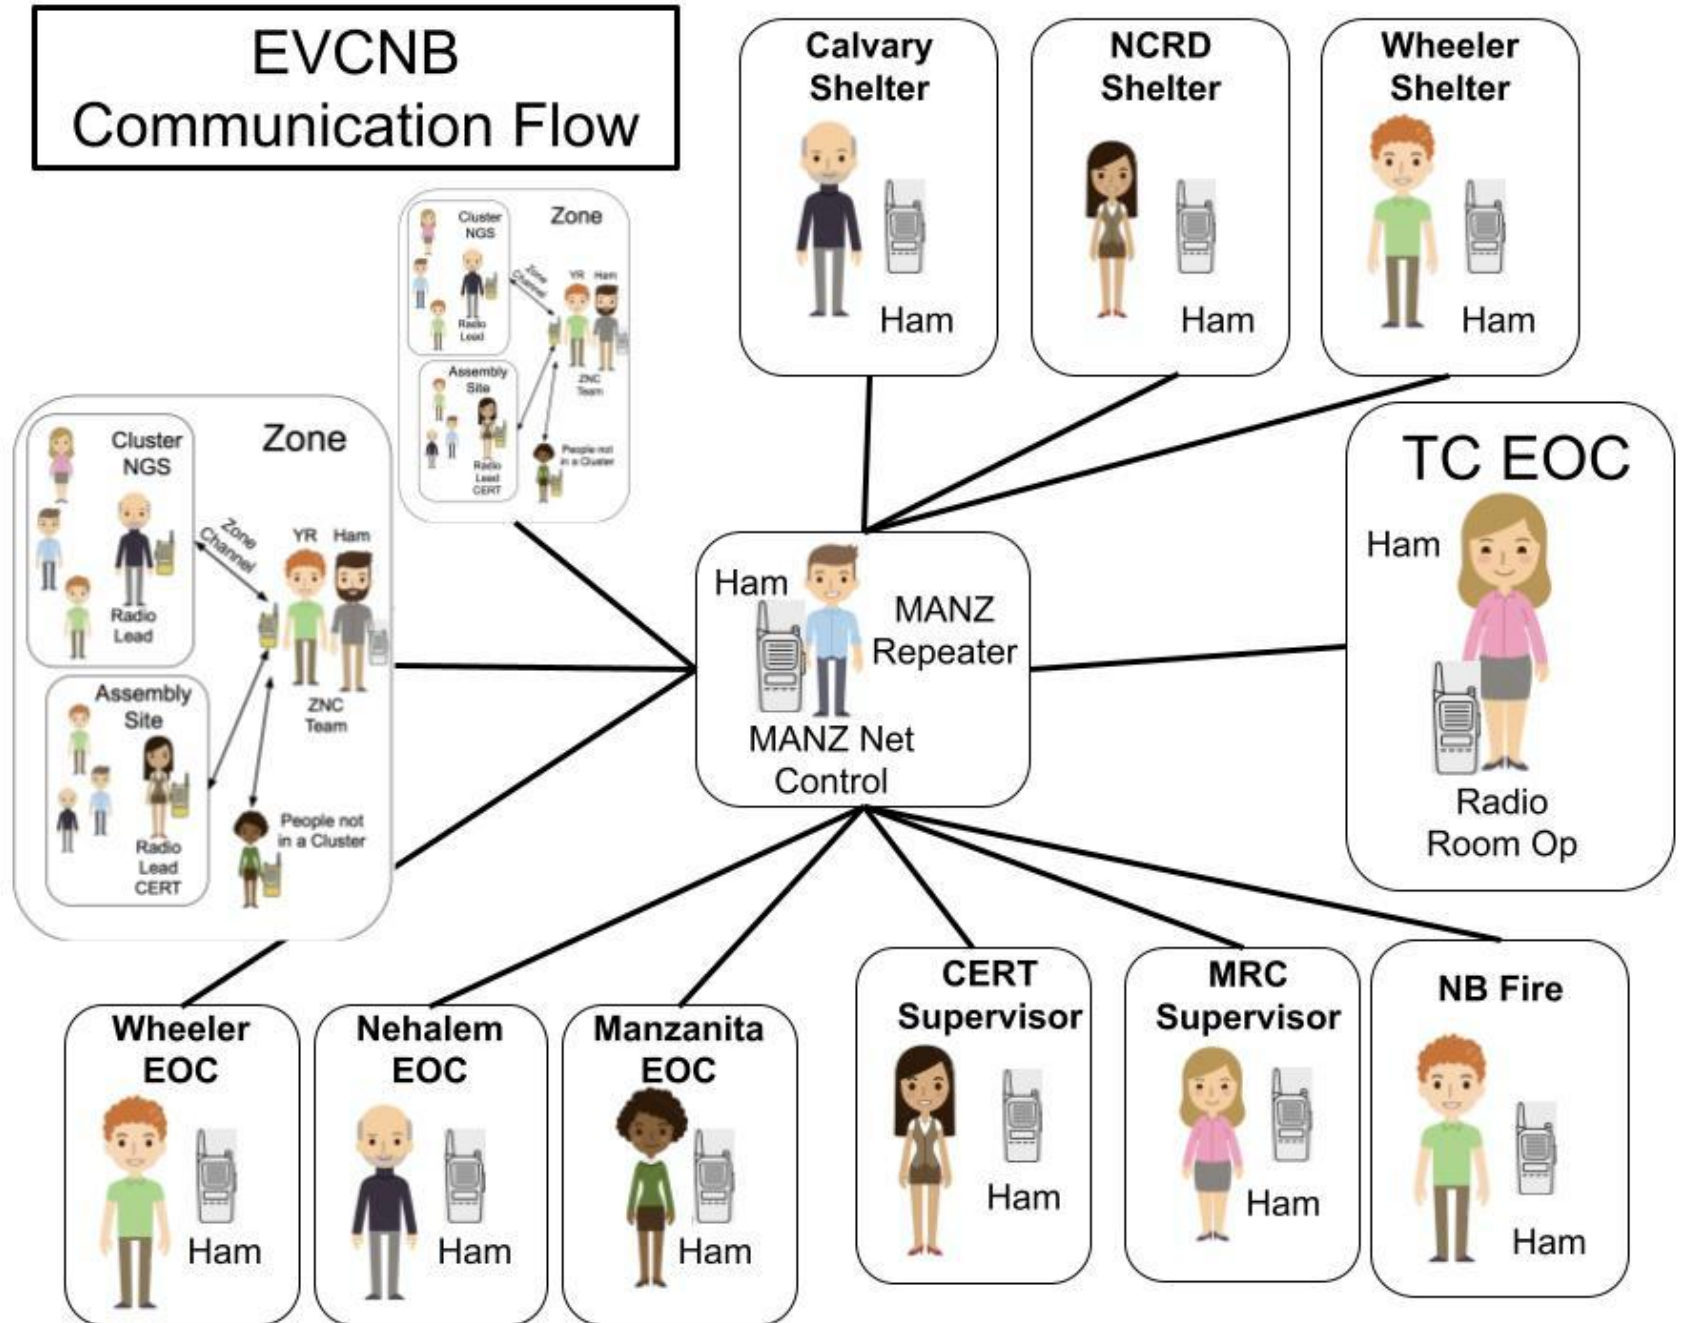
EVCNB
Communication Flow

Calvary Shelter
Ham

NCRD Shelter
Ham

Wheeler Shelter
Ham

Zone
Cluster NGS
Radio Lead
Zone Channel
YR Ham
ZNC Team
Assembly Site
Radio Lead CERT
People not in a Cluster

Zone
Cluster NGS
Radio Lead
Zone Channel
YR Ham
ZNC Team
Assembly Site
Radio Lead CERT
People not in a Cluster

Ham
MANZ Repeater
MANZ Net Control

TC EOC
Ham
Radio Room Op

Wheeler EOC
Ham

Nehalem EOC
Ham

Manzanita EOC
Ham

CERT Supervisor
Ham

MRC Supervisor
Ham

NB Fire
Ham